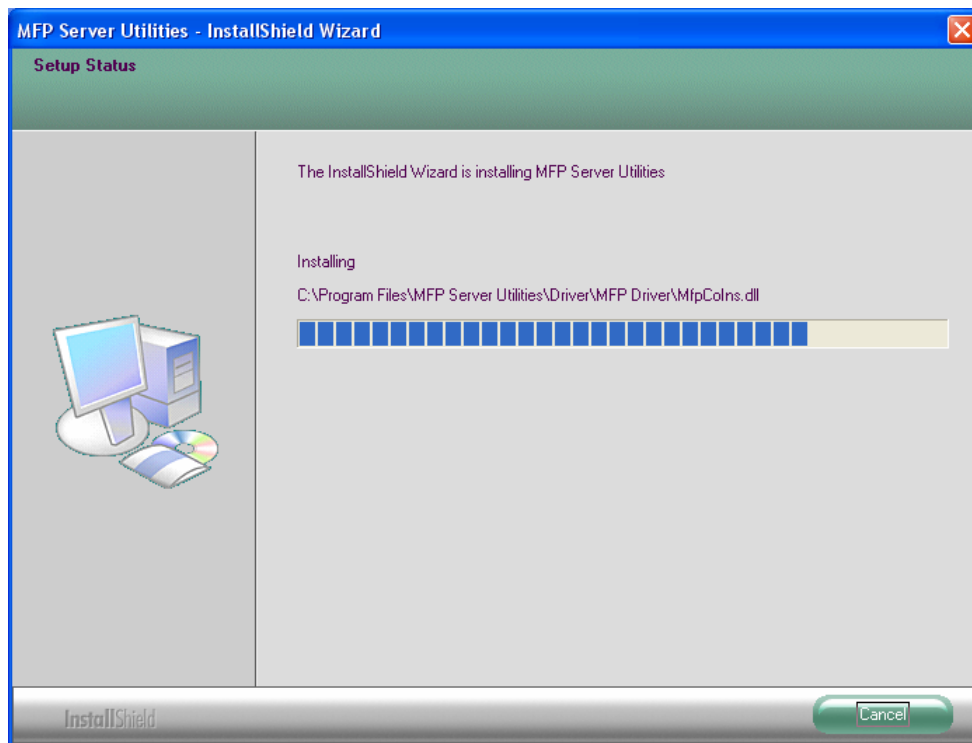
MFP Server Utilities - InstallShield Wizard

Setup Status

The InstallShield Wizard is installing MFP Server Utilities

Installing

C:\Program Files\MFP Server Utilities\Driver\MFP Driver\MfpCoIns.dll

InstallShield

Cancel